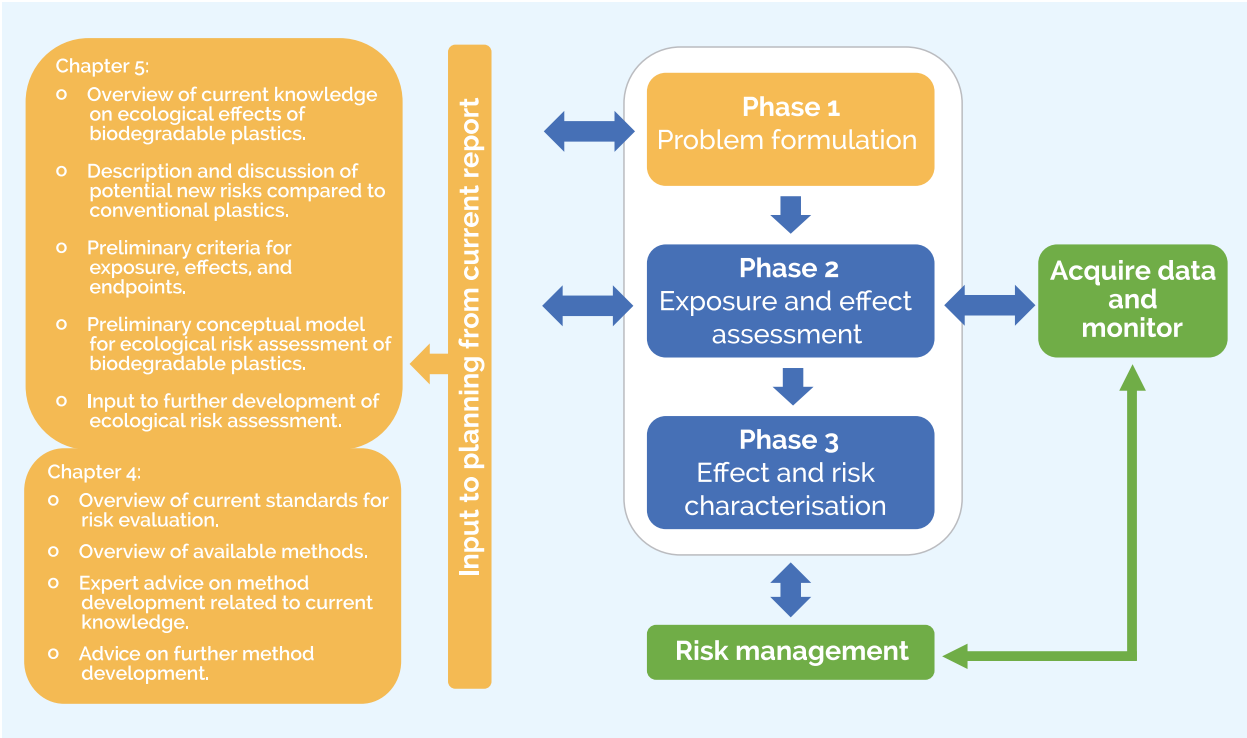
Chapter 5:

- Overview of current knowledge on ecological effects of biodegradable plastics.
- Description and discussion of potential new risks compared to conventional plastics.
- Preliminary criteria for exposure, effects, and endpoints.
- Preliminary conceptual model for ecological risk assessment of biodegradable plastics.
- Input to further development of ecological risk assessment.

Chapter 4:

- Overview of current standards for risk evaluation.
- Overview of available methods.
- Expert advice on method development related to current knowledge.
- Advice on further method development.

Input to planning from current report

Phase 1
Problem formulation

Phase 2
Exposure and effect assessment

Phase 3
Effect and risk characterisation

Acquire data and monitor

Risk management